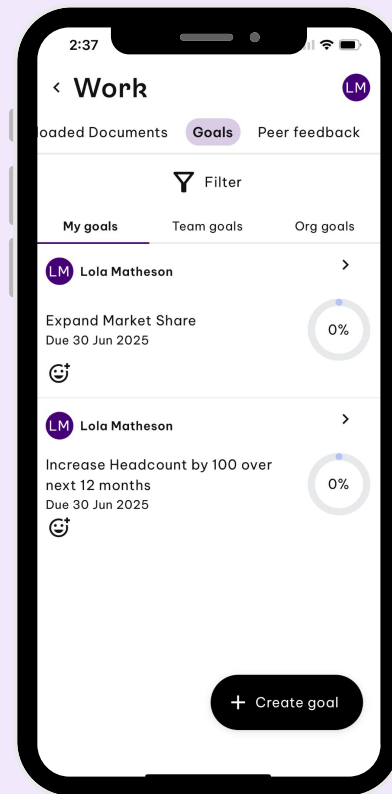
2:37

< Work

LM

oaded Documents Goals Peer feedback

Filter

My goals Team goals Org goals

LM Lola Matheson

Expand Market Share
Due 30 Jun 2025

0%

LM Lola Matheson

Increase Headcount by 100 over next 12 months
Due 30 Jun 2025

0%

+ Create goal